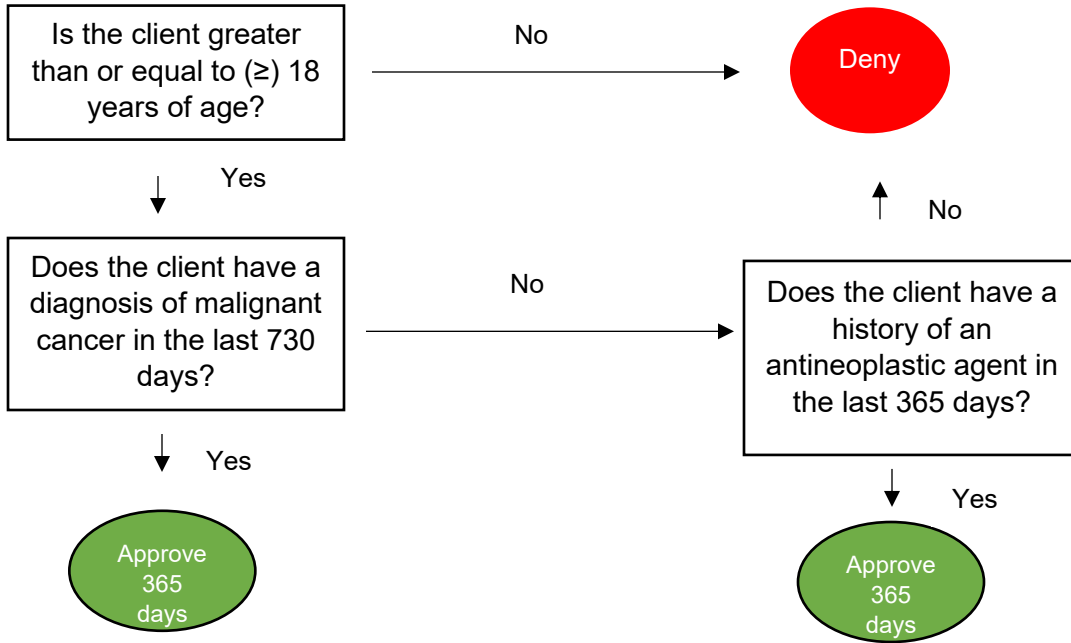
Is the client greater than or equal to (≥) 18 years of age?

No

Deny

Yes

No

Does the client have a diagnosis of malignant cancer in the last 730 days?

No

Does the client have a history of an antineoplastic agent in the last 365 days?

Yes

Yes

Approve 365 days

Approve 365 days